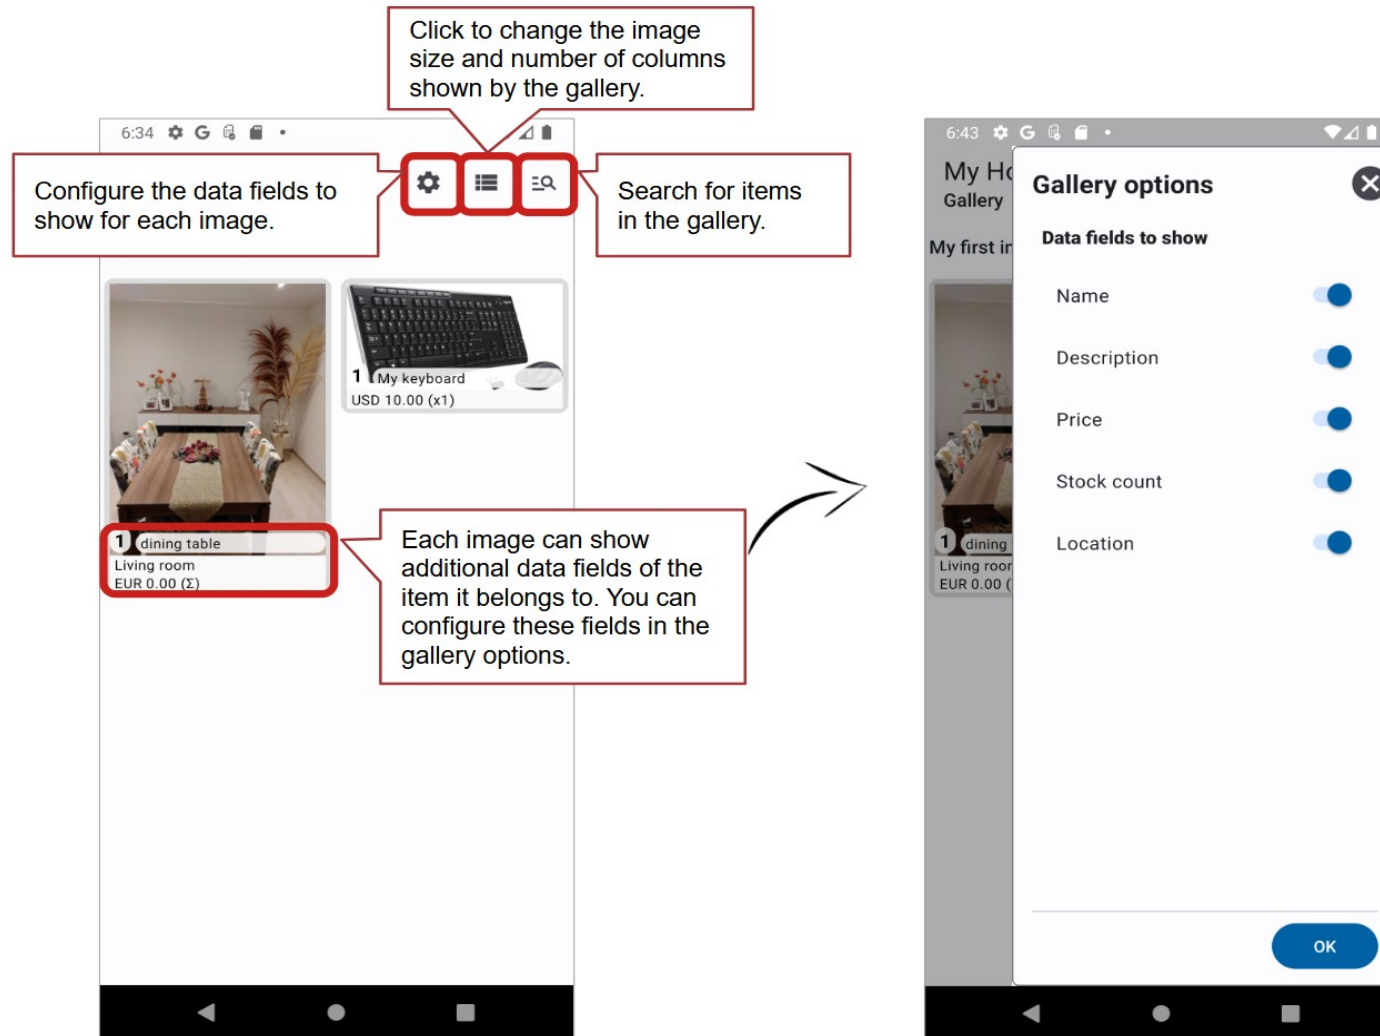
Click to change the image size and number of columns shown by the gallery.

6:34

Configure the data fields to show for each image.

Search for items in the gallery.

1 My keyboard
USD 10.00 (x1)

1 dining table
Living room
EUR 0.00 (Σ)

Each image can show additional data fields of the item it belongs to. You can configure these fields in the gallery options.

6:43

My Ho
Gallery

My first in

1 dining
Living roor
EUR 0.00 (

Gallery options

Data fields to show

Name

Description

Price

Stock count

Location

OK